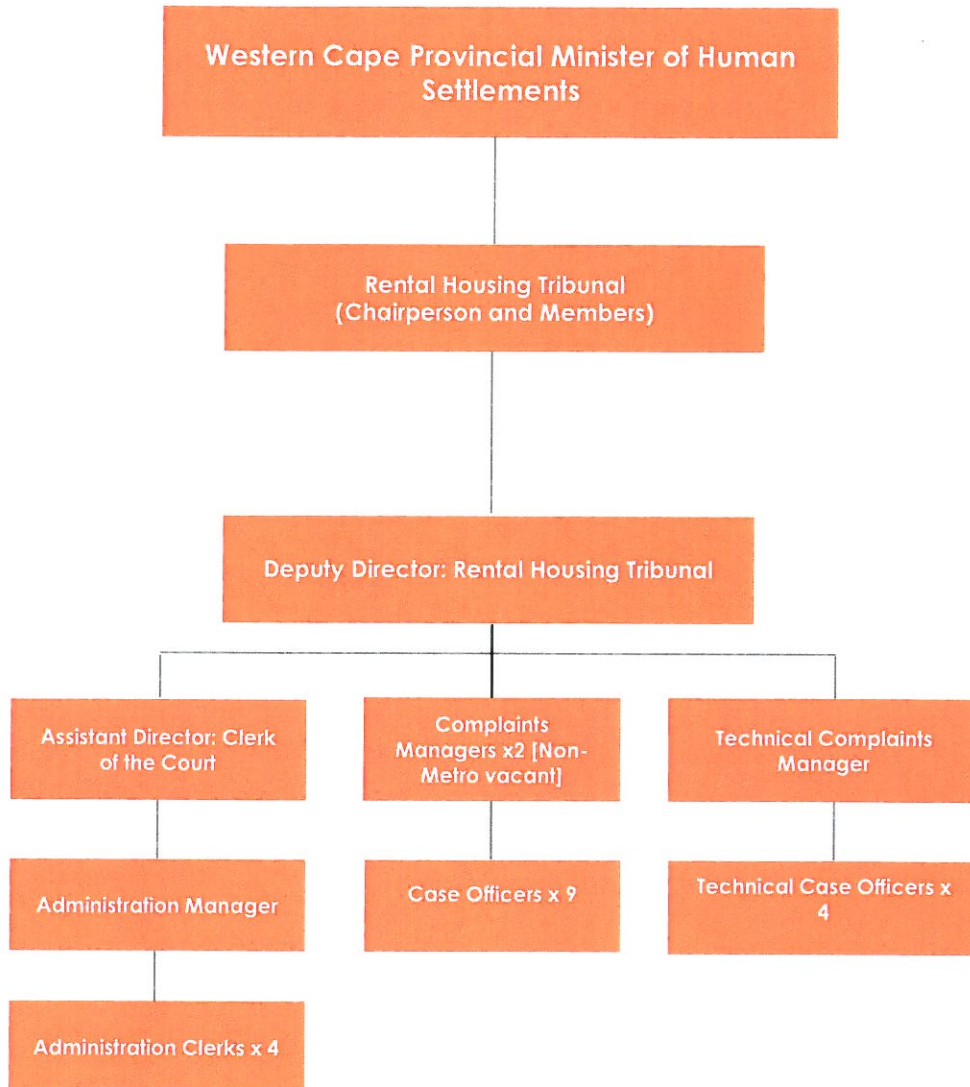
Western Cape Provincial Minister of Human Settlements

Rental Housing Tribunal (Chairperson and Members)

Deputy Director: Rental Housing Tribunal

Assistant Director: Clerk of the Court

Administration Manager

Administration Clerks x 4

Complaints Managers x2 [Non-Metro vacant]

Case Officers x 9

Technical Complaints Manager

Technical Case Officers x 4